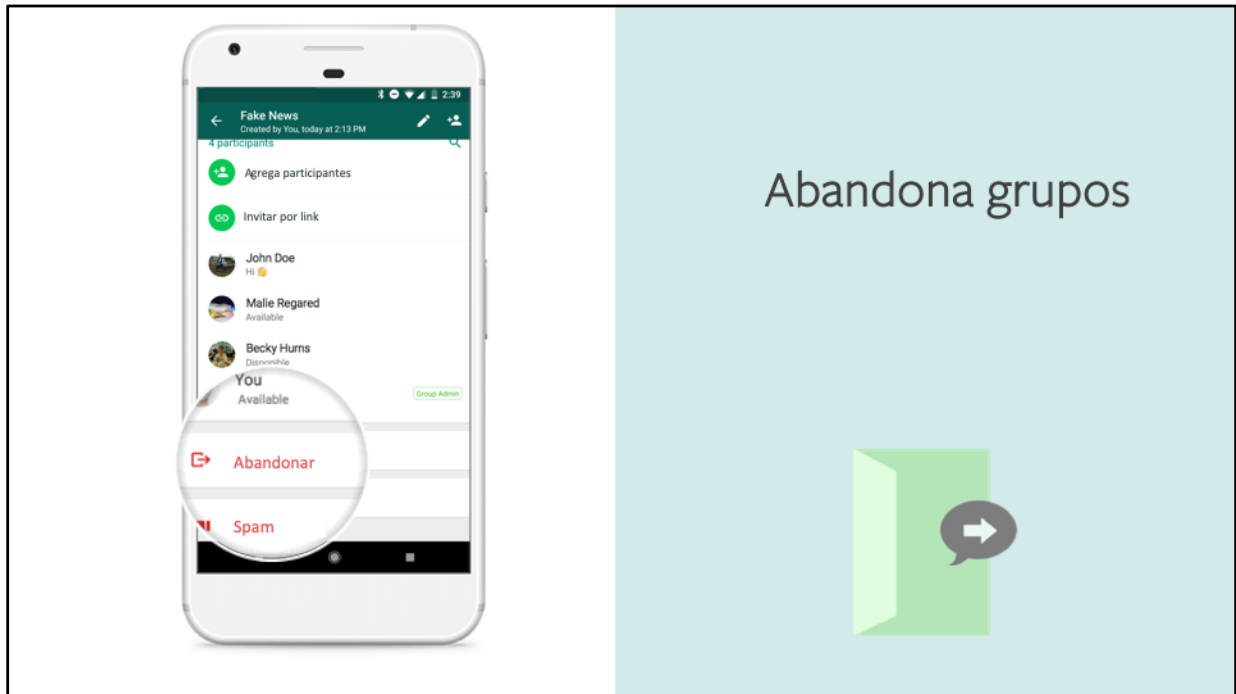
2:39

Fake News
Created by You, today at 2:13 PM

4 participants

Agrega participantes

Invitar por link

John Doe
Hi 👋

Malie Regared
Available

Becky Hurns
Disponible

You
Available

Group Admin

Abandonar

Spam

Abandona grupos